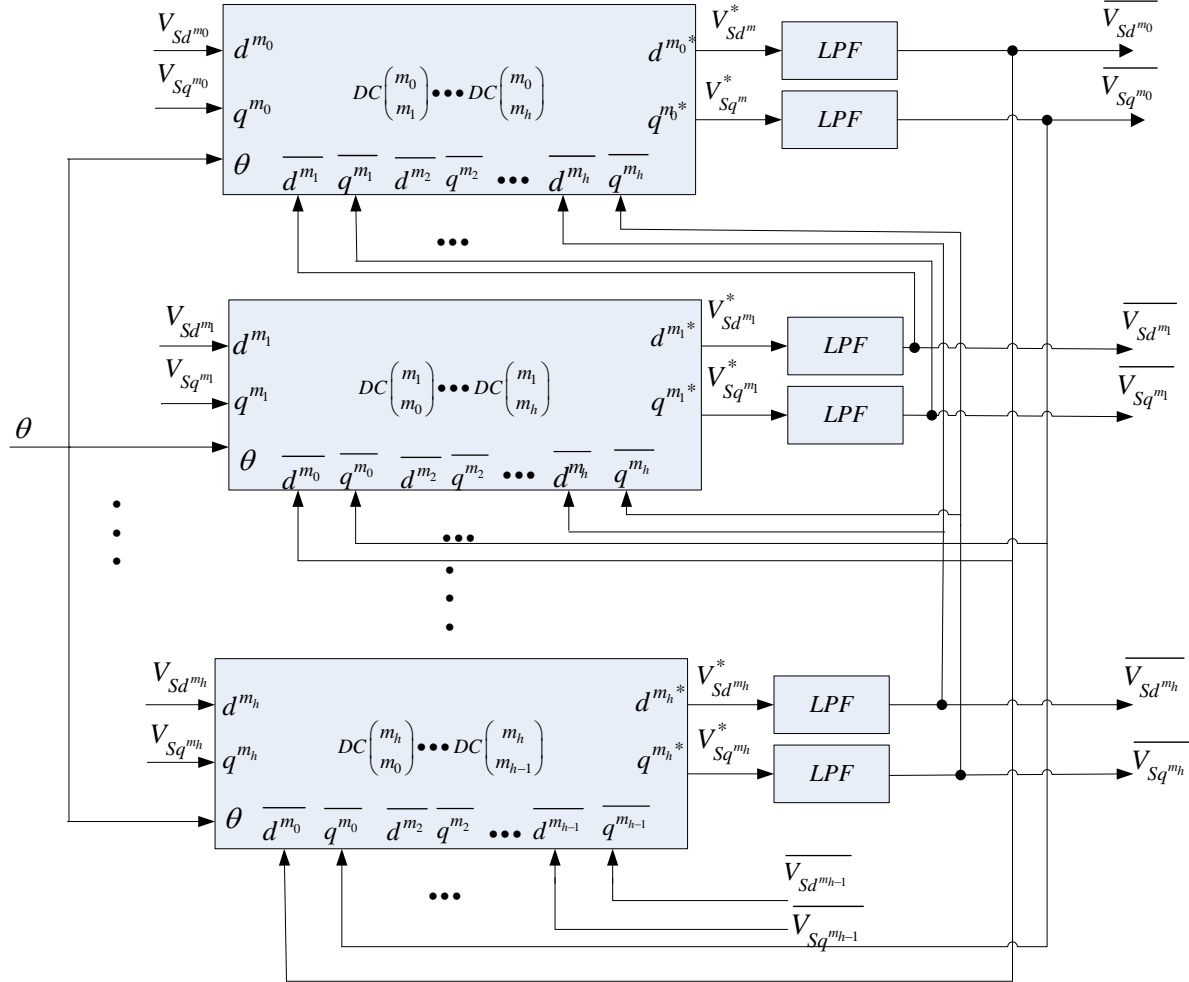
$V_{Sd^{m_0}}$
$d^{m_0}$
$V_{Sq^{m_0}}$
$q^{m_0}$
$DC\begin{pmatrix} m_0 \\ m_1 \end{pmatrix} \cdots DC\begin{pmatrix} m_0 \\ m_h \end{pmatrix}$
$\theta$ $\overline{d^{m_1}}$ $\overline{q^{m_1}}$ $\overline{d^{m_2}}$ $\overline{q^{m_2}}$ ••• $\overline{d^{m_h}}$ $\overline{q^{m_h}}$
$d^{m_0*}$ $V^*_{Sd^m}$
$q^{m_0*}$ $V^*_{Sq^m}$
LPF
LPF
$\overline{V_{Sd^{m_0}}}$
$\overline{V_{Sq^{m_0}}}$
•••

$V_{Sd^{m_1}}$
$d^{m_1}$
$V_{Sq^{m_1}}$
$q^{m_1}$
$DC\begin{pmatrix} m_1 \\ m_0 \end{pmatrix} \cdots DC\begin{pmatrix} m_1 \\ m_h \end{pmatrix}$
$\theta$
$\theta$ $\overline{d^{m_0}}$ $\overline{q^{m_0}}$ $\overline{d^{m_2}}$ $\overline{q^{m_2}}$ ••• $\overline{d^{m_h}}$ $\overline{q^{m_h}}$
$d^{m_1*}$ $V^*_{Sd^{m_1}}$
$q^{m_1*}$ $V^*_{Sq^{m_1}}$
LPF
LPF
$\overline{V_{Sd^{m_1}}}$
$\overline{V_{Sq^{m_1}}}$
•••

$V_{Sd^{m_h}}$
$d^{m_h}$
$V_{Sq^{m_h}}$
$q^{m_h}$
$DC\begin{pmatrix} m_h \\ m_0 \end{pmatrix} \cdots DC\begin{pmatrix} m_h \\ m_{h-1} \end{pmatrix}$
$\theta$ $\overline{d^{m_0}}$ $\overline{q^{m_0}}$ $\overline{d^{m_2}}$ $\overline{q^{m_2}}$ ••• $\overline{d^{m_{h-1}}}$ $\overline{q^{m_{h-1}}}$
$d^{m_h*}$ $V^*_{Sd^{m_h}}$
$q^{m_h*}$ $V^*_{Sq^{m_h}}$
LPF
LPF
$\overline{V_{Sd^{m_h}}}$
$\overline{V_{Sq^{m_h}}}$
•••
$\overline{V_{Sd^{m_{h-1}}}}$
$\overline{V_{Sq^{m_{h-1}}}}$